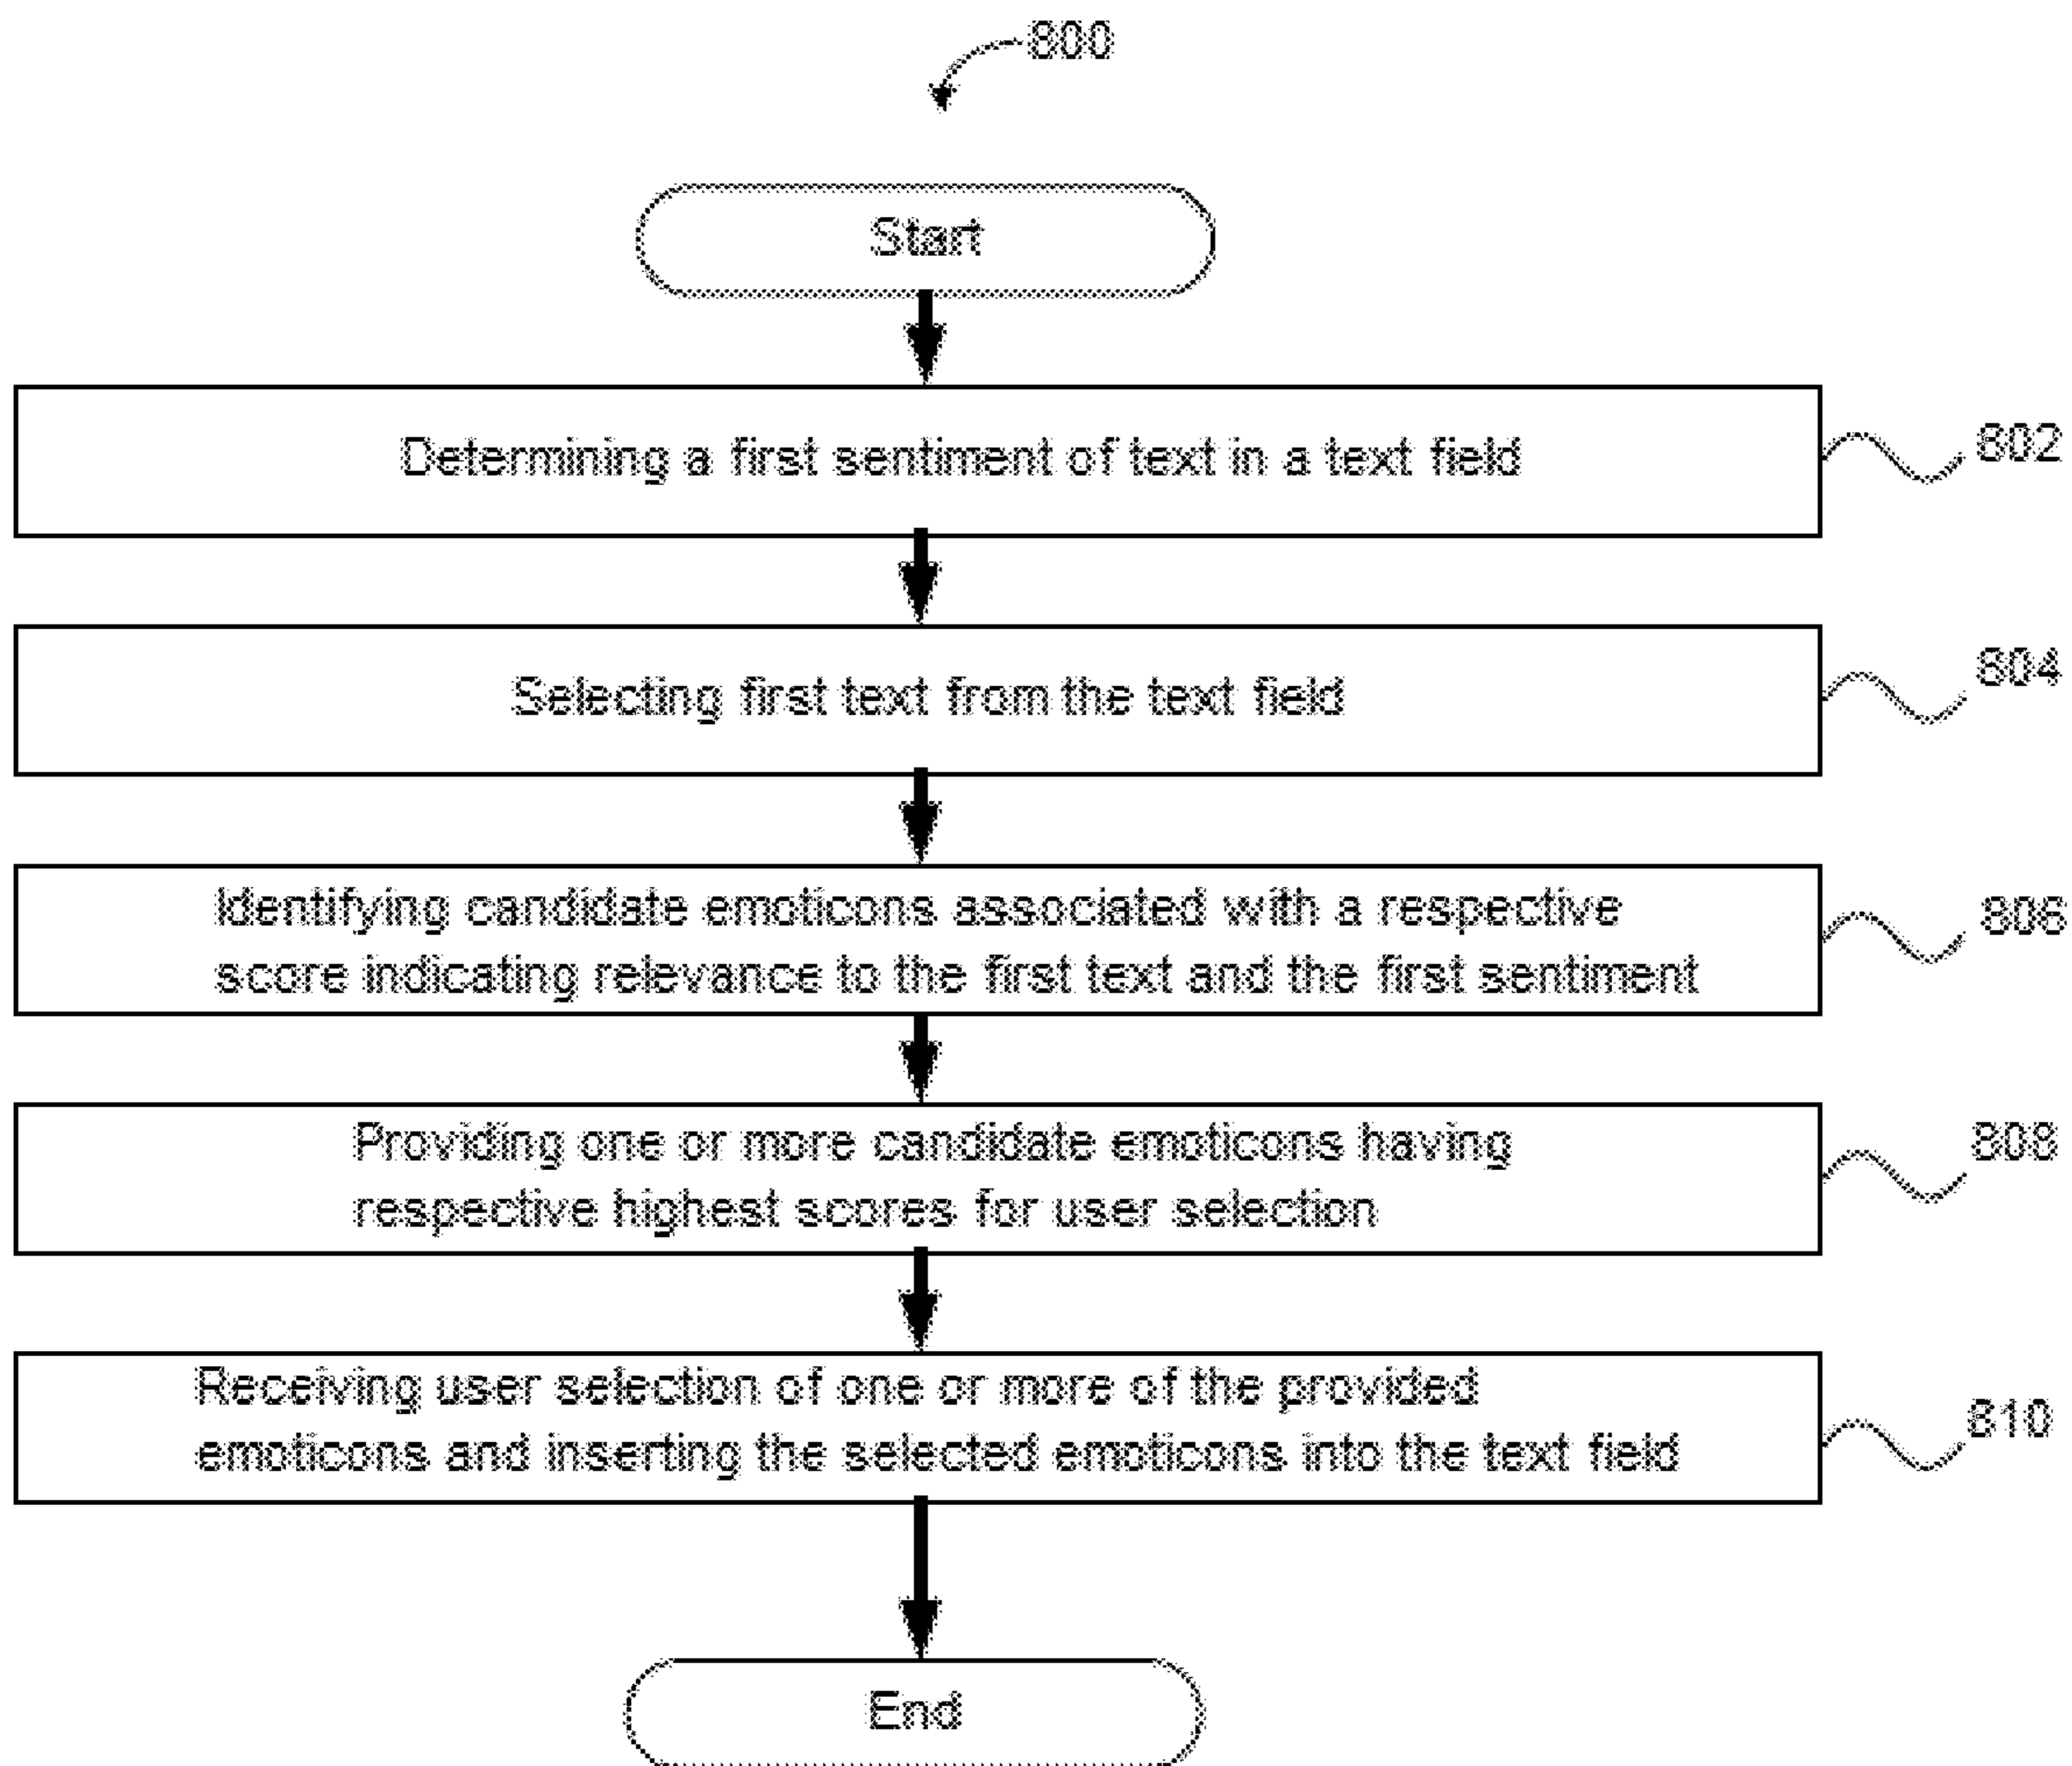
800

Start

Determining a first sentiment of text in a text field

802

Selecting first text from the text field

804

Identifying candidate emoticons associated with a respective score indicating relevance to the first text and the first sentiment

806

Providing one or more candidate emoticons having respective highest scores for user selection

808

Receiving user selection of one or more of the provided emoticons and inserting the selected emoticons into the text field

810

End